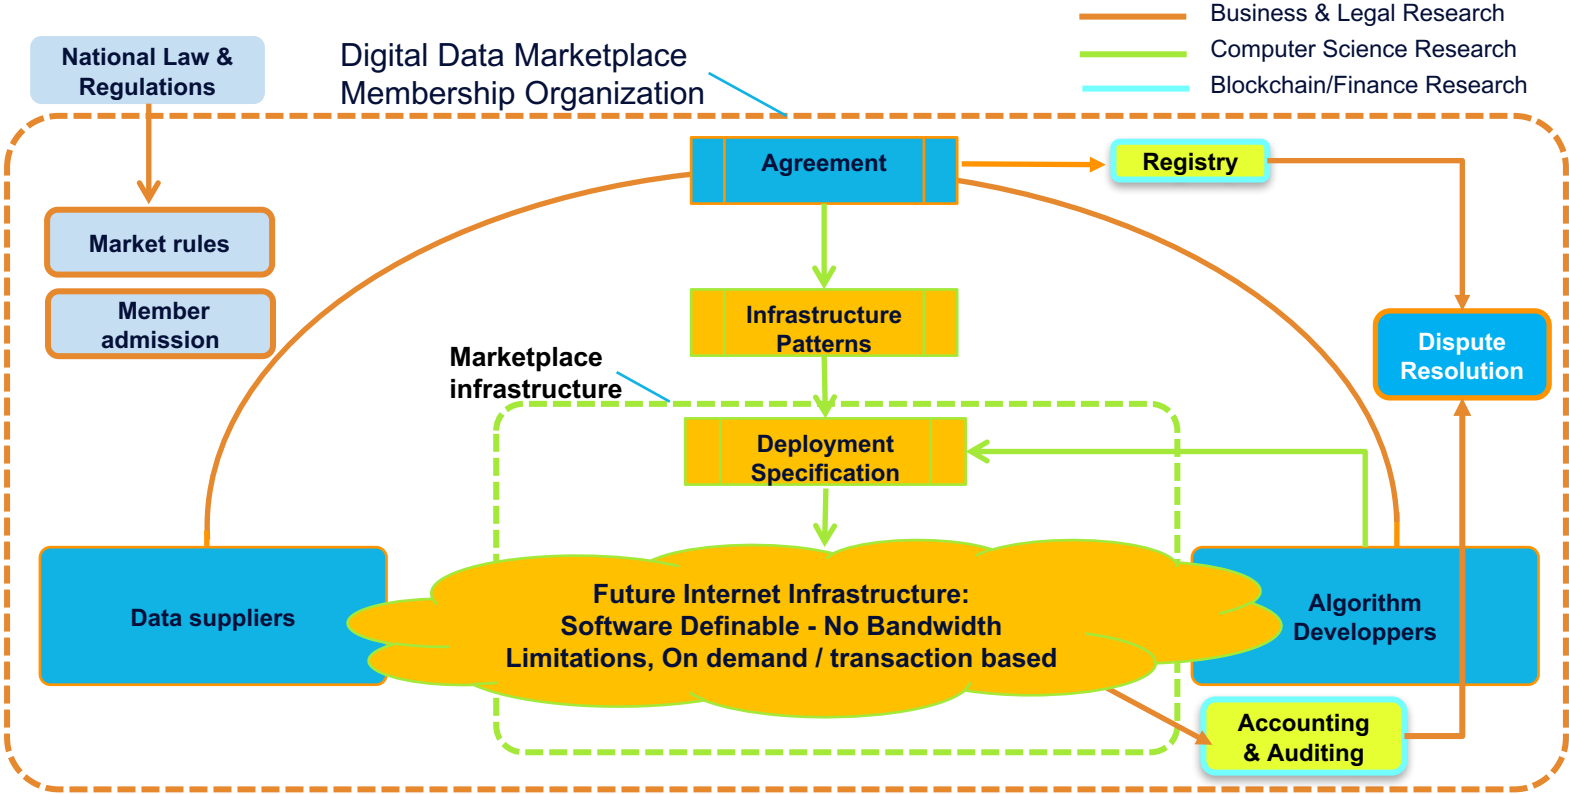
Business & Legal Research
Computer Science Research
Blockchain/Finance Research

National Law & Regulations

Digital Data Marketplace Membership Organization

Agreement

Registry

Market rules

Member admission

Infrastructure Patterns

Dispute Resolution

Marketplace infrastructure

Deployment Specification

Data suppliers

Future Internet Infrastructure: Software Definable - No Bandwidth Limitations, On demand / transaction based

Algorithm Developpers

Accounting & Auditing